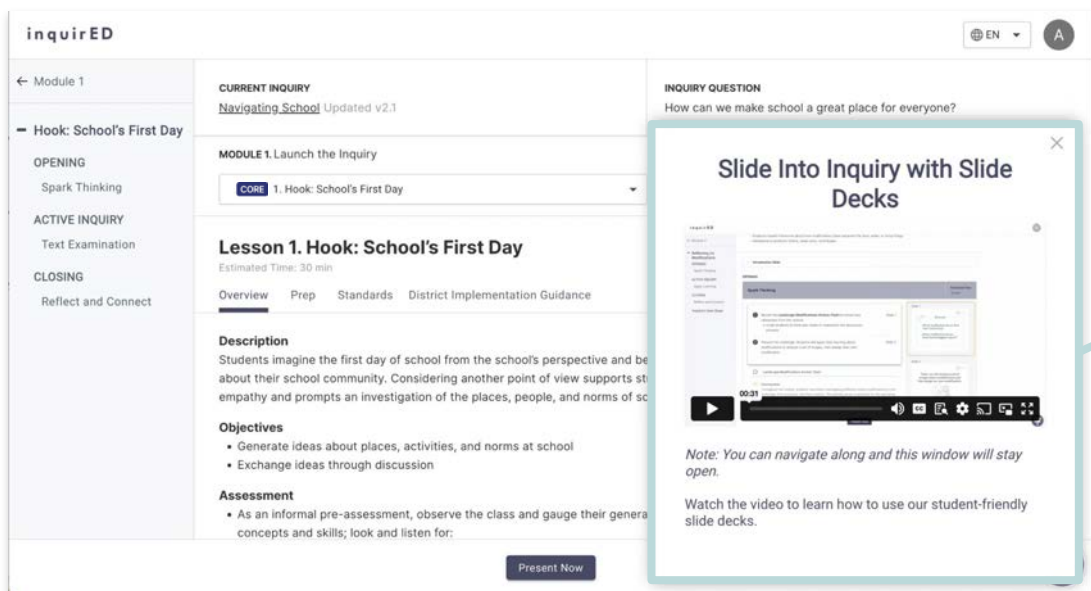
inquirED

EN

A

← Module 1

– Hook: School's First Day

OPENING

Spark Thinking

ACTIVE INQUIRY

Text Examination

CLOSING

Reflect and Connect

CURRENT INQUIRY

Navigating School Updated v2.1

MODULE 1. Launch the Inquiry

CORE 1. Hook: School's First Day

Lesson 1. Hook: School's First Day

Estimated Time: 30 min

Overview Prep Standards District Implementation Guidance

Description

Students imagine the first day of school from the school's perspective and be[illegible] about their school community. Considering another point of view supports st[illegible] empathy and prompts an investigation of the places, people, and norms of sc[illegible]

Objectives

• Generate ideas about places, activities, and norms at school
• Exchange ideas through discussion

Assessment

• As an informal pre-assessment, observe the class and gauge their genera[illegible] concepts and skills; look and listen for:

Present Now

INQUIRY QUESTION

How can we make school a great place for everyone?

×

Slide Into Inquiry with Slide Decks

00:31

Note: You can navigate along and this window will stay open.

Watch the video to learn how to use our student-friendly slide decks.